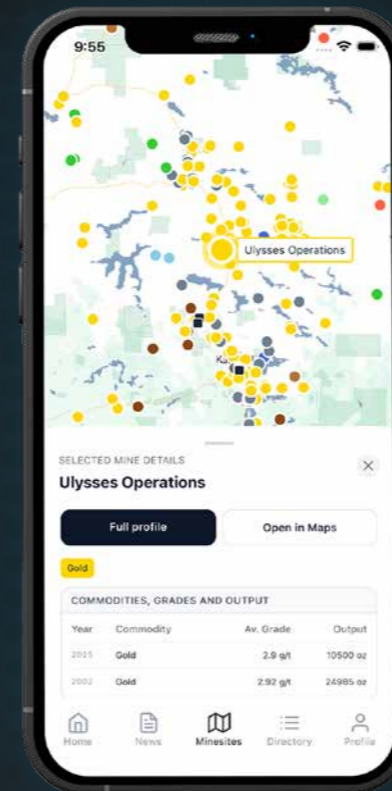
9:55

Ulysses Operations

Ka

SELECTED MINE DETAILS

Ulysses Operations

Full profile

Open in Maps

Gold

COMMODITIES, GRADES AND OUTPUT

| Year | Commodity | Av. Grade | Output |
|---|---|---|---|
| 2015 | Gold | 2.9 g/t | 10500 oz |
| 2002 | Gold | 2.92 g/t | 24985 oz |

Home

News

Minesites

Directory

Profile